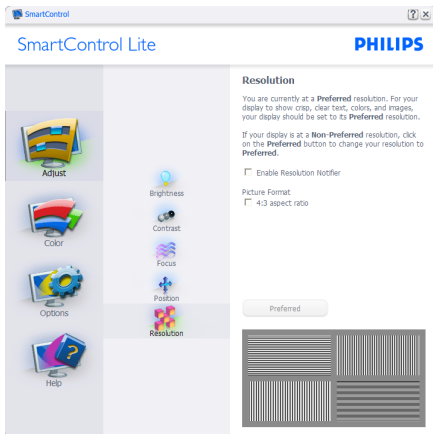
SmartControl

? X

SmartControl Lite

PHILIPS

Adjust

Color

Options

Help

Brightness

Contrast

Focus

Position

Resolution

Resolution

You are currently at a **Preferred** resolution. For your display to show crisp, clear text, colors, and images, your display should be set to its **Preferred** resolution.

If your display is at a **Non-Preferred** resolution, click on the **Preferred** button to change your resolution to **Preferred**.

☐ Enable Resolution Notifier

Picture Format
☐ 4:3 aspect ratio

Preferred